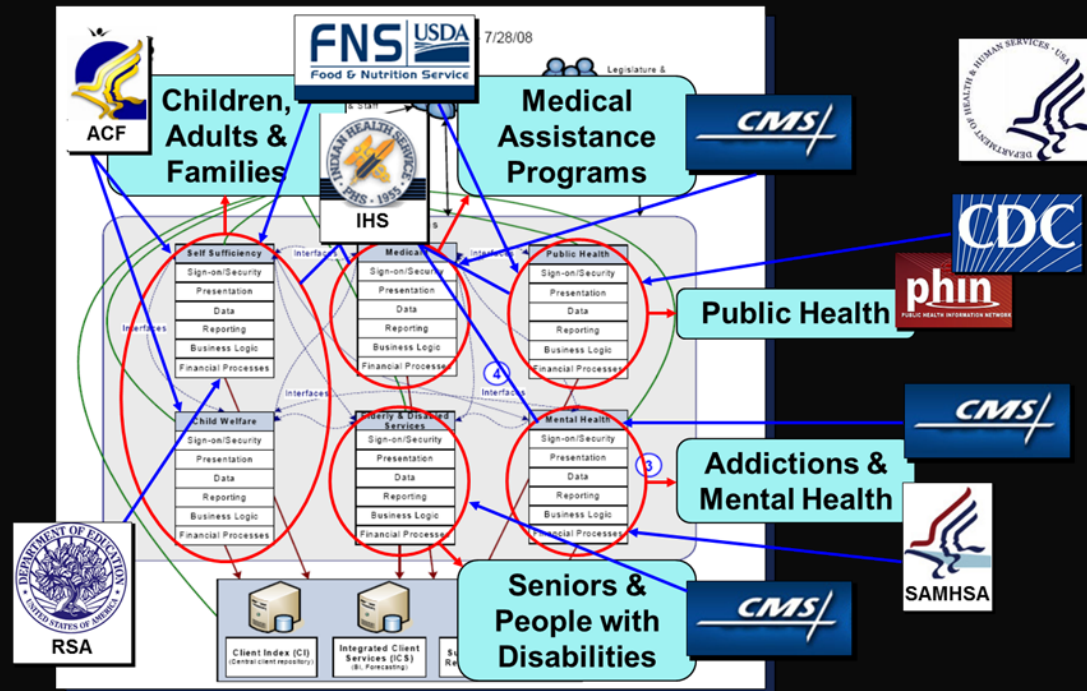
FNS USDA
Food & Nutrition Service

7/28/08

ACF

Legislature &

Children, Adults & Families

& Staff

Medical Assistance Programs

CMS

INDIAN HEALTH SERVICE
PHS 1955
IHS

DEPARTMENT OF HEALTH & HUMAN SERVICES USA

CDC

phin
PUBLIC HEALTH INFORMATION NETWORK

Self Sufficiency
Sign-on/Security
Presentation
Data
Reporting
Business Logic
Financial Processes

Interfaces

Medical
Sign-on/Security
Presentation
Data
Reporting
Business Logic
Financial Processes

Interfaces

Public Health
Sign-on/Security
Presentation
Data
Reporting
Business Logic
Financial Processes

Public Health

Interfaces

Interfaces

4

Interfaces

Child Welfare
Sign-on/Security
Presentation
Data
Reporting
Business Logic
Financial Processes

Elderly & Disabled Services
Sign-on/Security
Presentation
Data
Reporting
Business Logic
Financial Processes

Mental Health
Sign-on/Security
Presentation
Data
Reporting
Business Logic
Financial Processes

CMS

3

Addictions & Mental Health

DEPARTMENT OF EDUCATION
UNITED STATES OF AMERICA
RSA

SAMHSA

Seniors & People with Disabilities

CMS

Client Index (CI)
(Central client repository)

Integrated Client Services (ICS)
(BI, Forecasting)

Su
Re